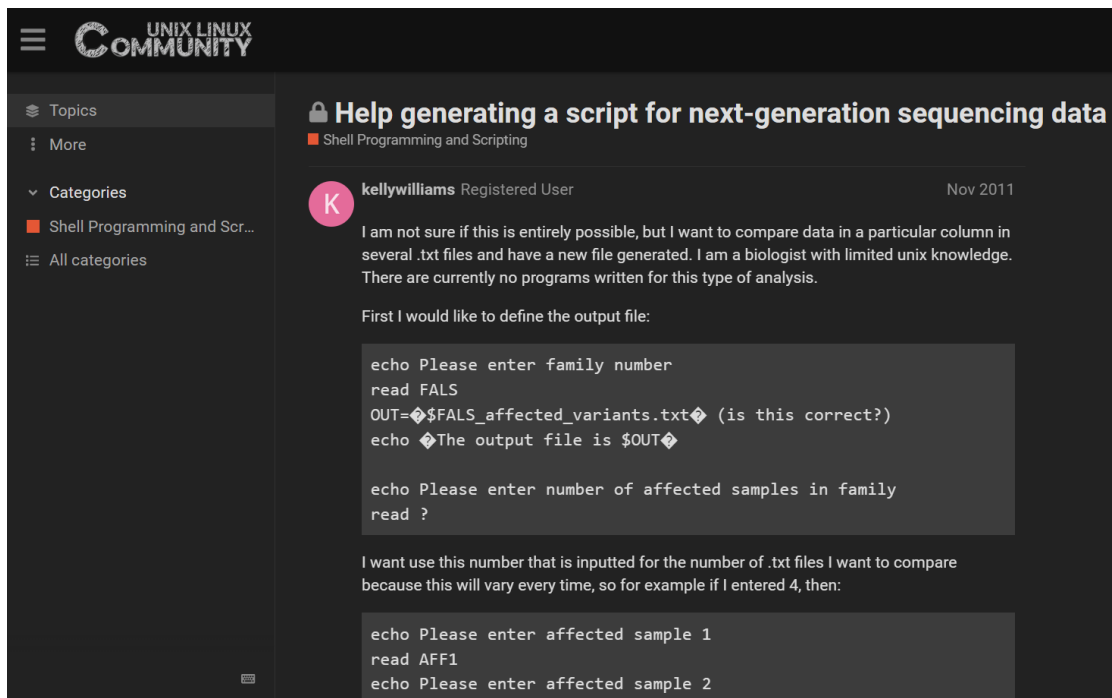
UNIX LINUX COMMUNITY

Topics
More
Categories
Shell Programming and Scr...
All categories

Help generating a script for next-generation sequencing data
Shell Programming and Scripting

K
kellywilliams Registered User
Nov 2011

I am not sure if this is entirely possible, but I want to compare data in a particular column in several .txt files and have a new file generated. I am a biologist with limited unix knowledge. There are currently no programs written for this type of analysis.

First I would like to define the output file:

echo Please enter family number
read FALS
OUT=�$FALS_affected_variants.txt� (is this correct?)
echo �The output file is $OUT�

echo Please enter number of affected samples in family
read ?

I want use this number that is inputted for the number of .txt files I want to compare because this will vary every time, so for example if I entered 4, then:

echo Please enter affected sample 1
read AFF1
echo Please enter affected sample 2